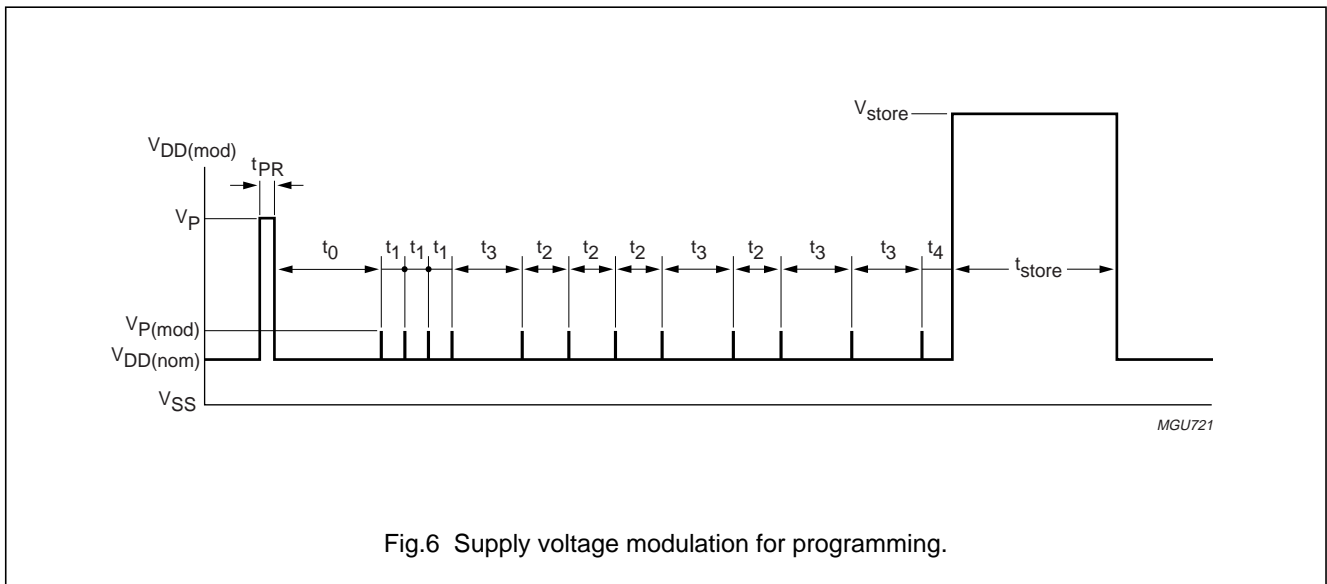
$V_{store}$

$V_{DD(mod)}$

$t_{PR}$

$V_P$

$t_0$ $t_1$ $t_1$ $t_1$ $t_3$ $t_2$ $t_2$ $t_2$ $t_3$ $t_2$ $t_3$ $t_3$ $t_4$ $t_{store}$

$V_{P(mod)}$

$V_{DD(nom)}$

$V_{SS}$

MGU721

Fig.6 Supply voltage modulation for programming.